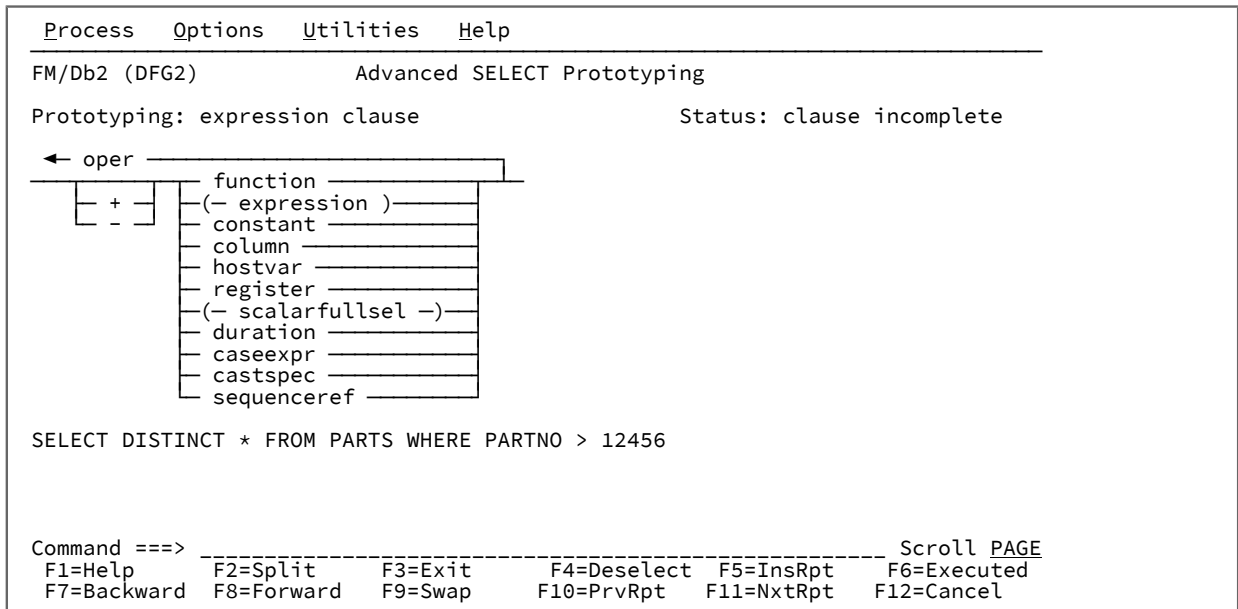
Process Options Utilities Help

FM/Db2 (DFG2) Advanced SELECT Prototyping

Prototyping: expression clause Status: clause incomplete

← oper

+
-

function
(— expression )
constant
column
hostvar
register
(— scalarfullsel —)
duration
caseexpr
castspec
sequenceref

SELECT DISTINCT * FROM PARTS WHERE PARTNO > 12456

Command ===> Scroll PAGE
F1=Help F2=Split F3=Exit F4=Deselect F5=InsRpt F6=Executed
F7=Backward F8=Forward F9=Swap F10=PrvRpt F11=NxtRpt F12=Cancel